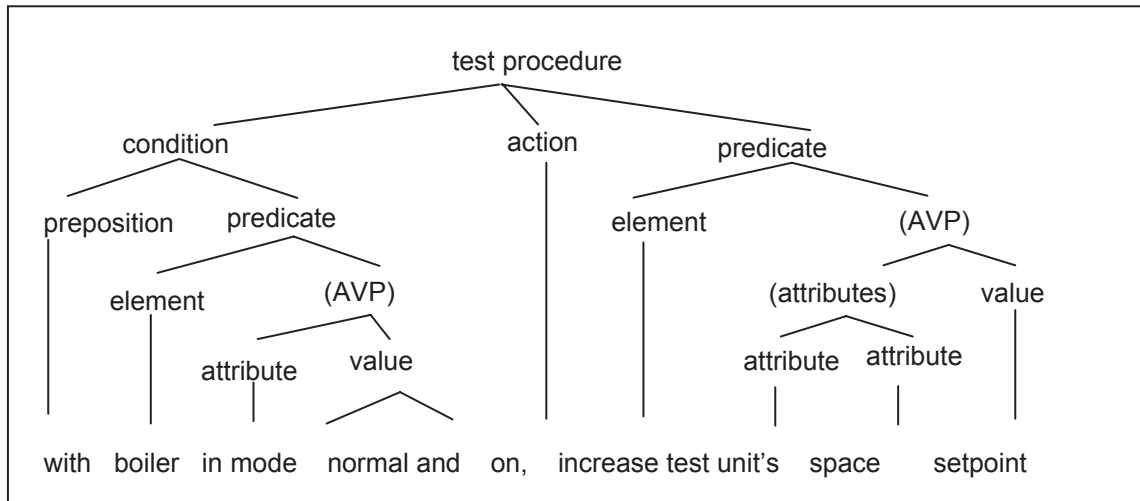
test procedure

condition

action

predicate

preposition

predicate

element

(AVP)

element

(AVP)

(attributes)

value

attribute

value

attribute

attribute

with boiler in mode normal and on, increase test unit's space setpoint